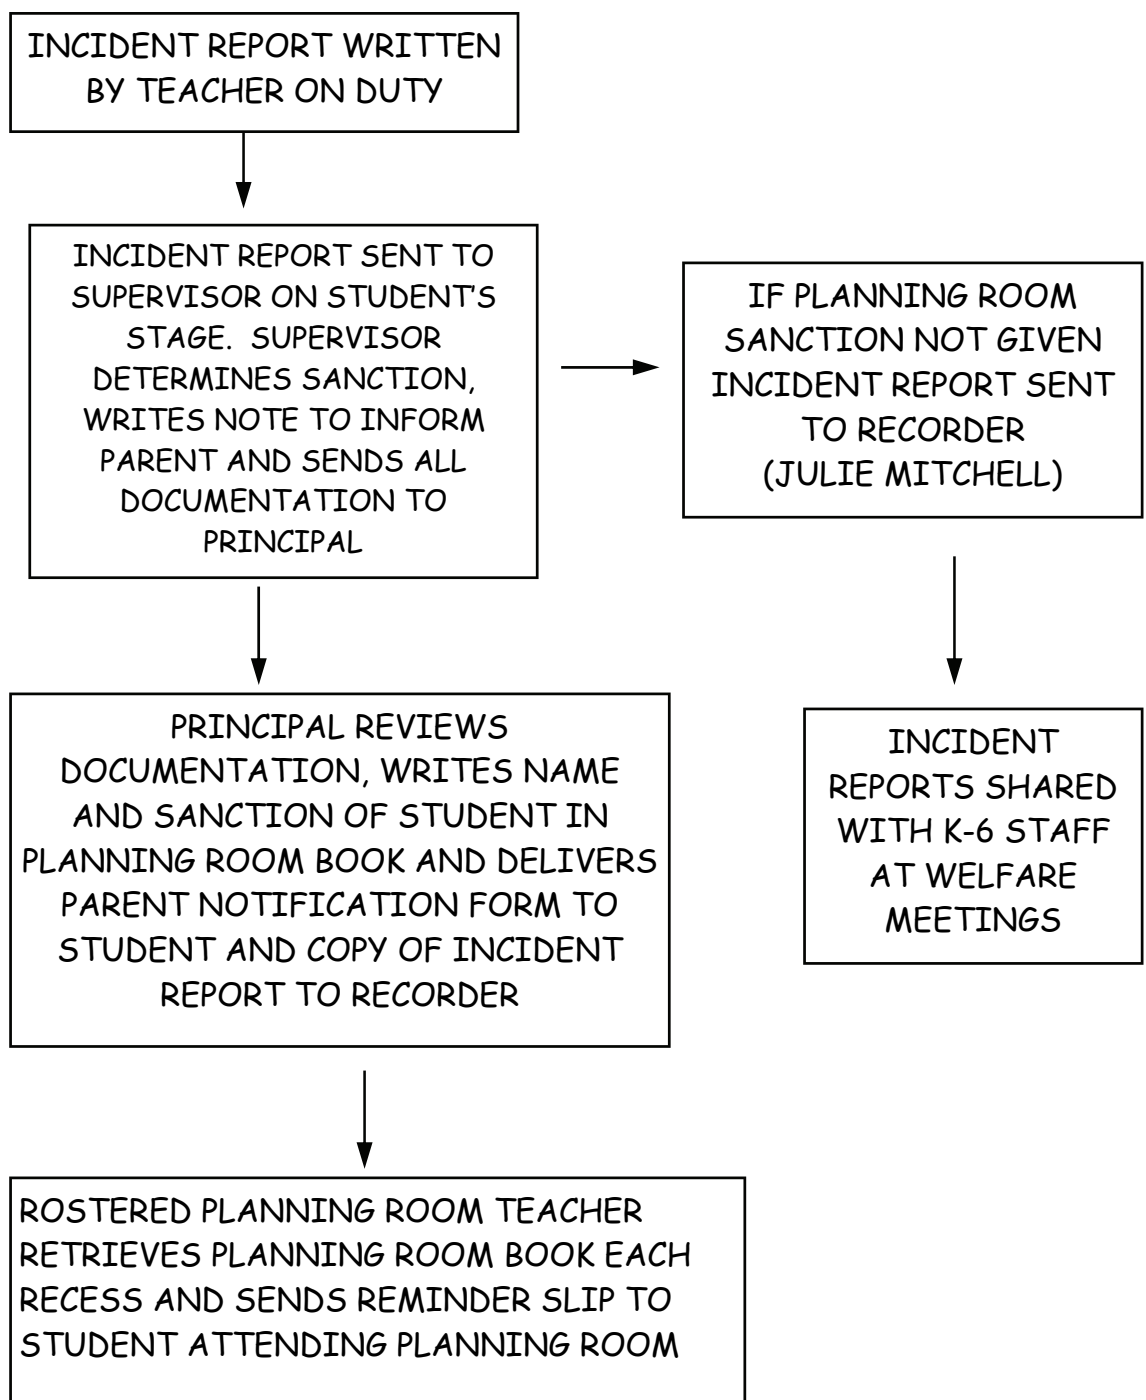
INCIDENT REPORT WRITTEN BY TEACHER ON DUTY

INCIDENT REPORT SENT TO SUPERVISOR ON STUDENT'S STAGE. SUPERVISOR DETERMINES SANCTION, WRITES NOTE TO INFORM PARENT AND SENDS ALL DOCUMENTATION TO PRINCIPAL

IF PLANNING ROOM SANCTION NOT GIVEN INCIDENT REPORT SENT TO RECORDER (JULIE MITCHELL)

INCIDENT REPORTS SHARED WITH K-6 STAFF AT WELFARE MEETINGS

PRINCIPAL REVIEWS DOCUMENTATION, WRITES NAME AND SANCTION OF STUDENT IN PLANNING ROOM BOOK AND DELIVERS PARENT NOTIFICATION FORM TO STUDENT AND COPY OF INCIDENT REPORT TO RECORDER

ROSTERED PLANNING ROOM TEACHER RETRIEVES PLANNING ROOM BOOK EACH RECESS AND SENDS REMINDER SLIP TO STUDENT ATTENDING PLANNING ROOM